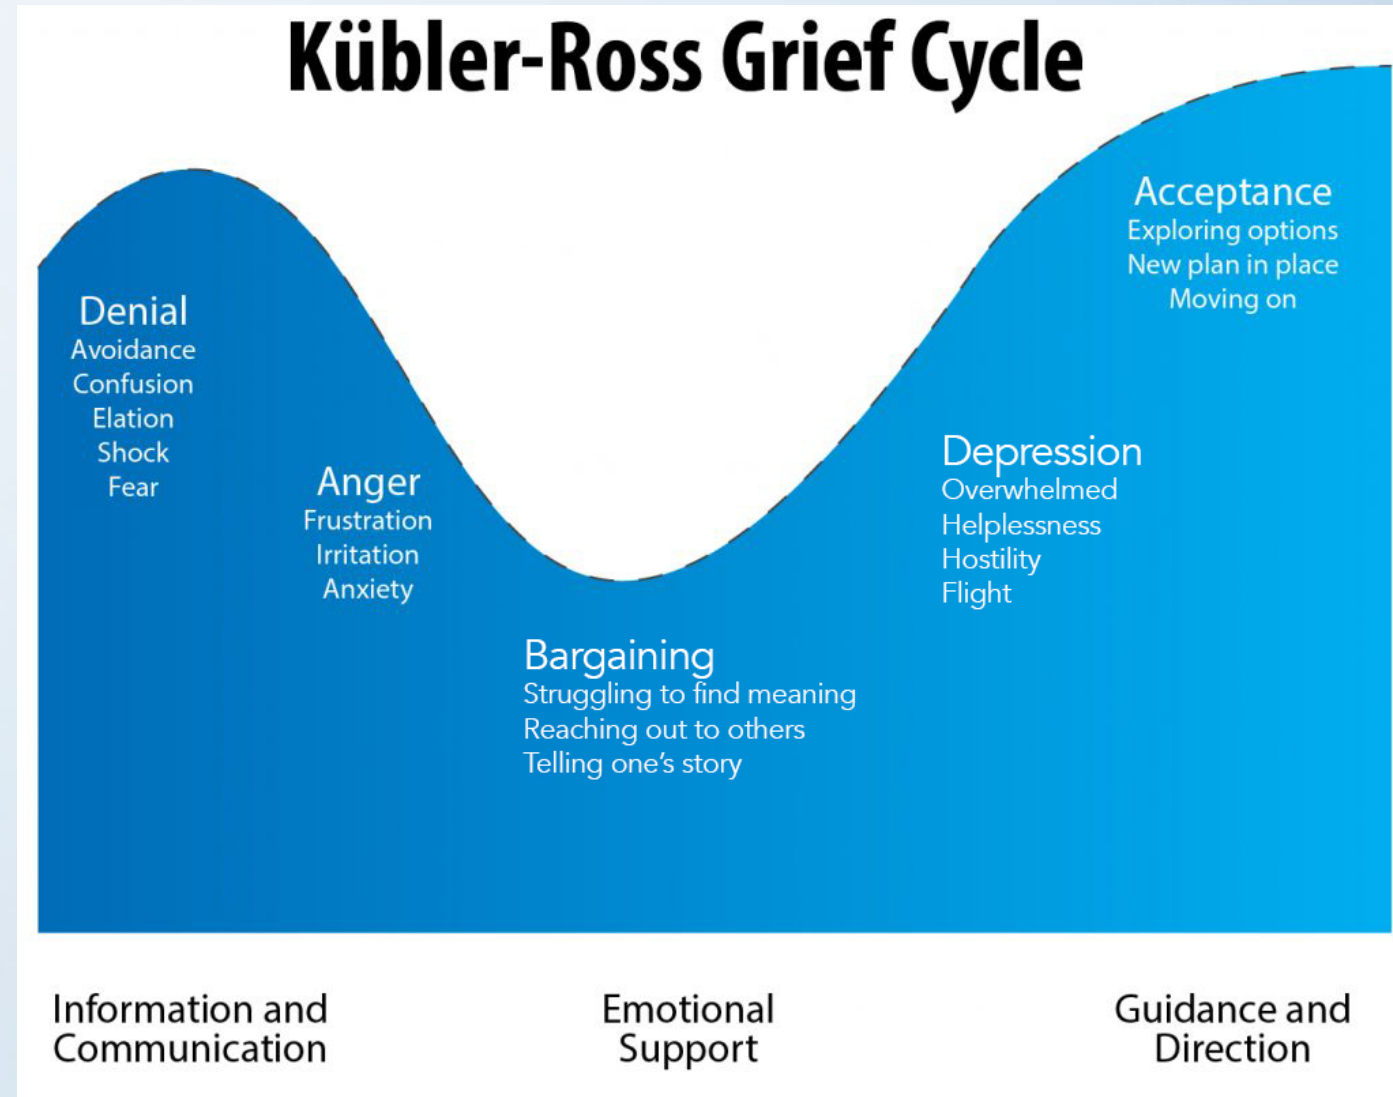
Kübler-Ross Grief Cycle

Denial
Avoidance
Confusion
Elation
Shock
Fear

Anger
Frustration
Irritation
Anxiety

Bargaining
Struggling to find meaning
Reaching out to others
Telling one's story

Depression
Overwhelmed
Helplessness
Hostility
Flight

Acceptance
Exploring options
New plan in place
Moving on

Information and Communication

Emotional Support

Guidance and Direction